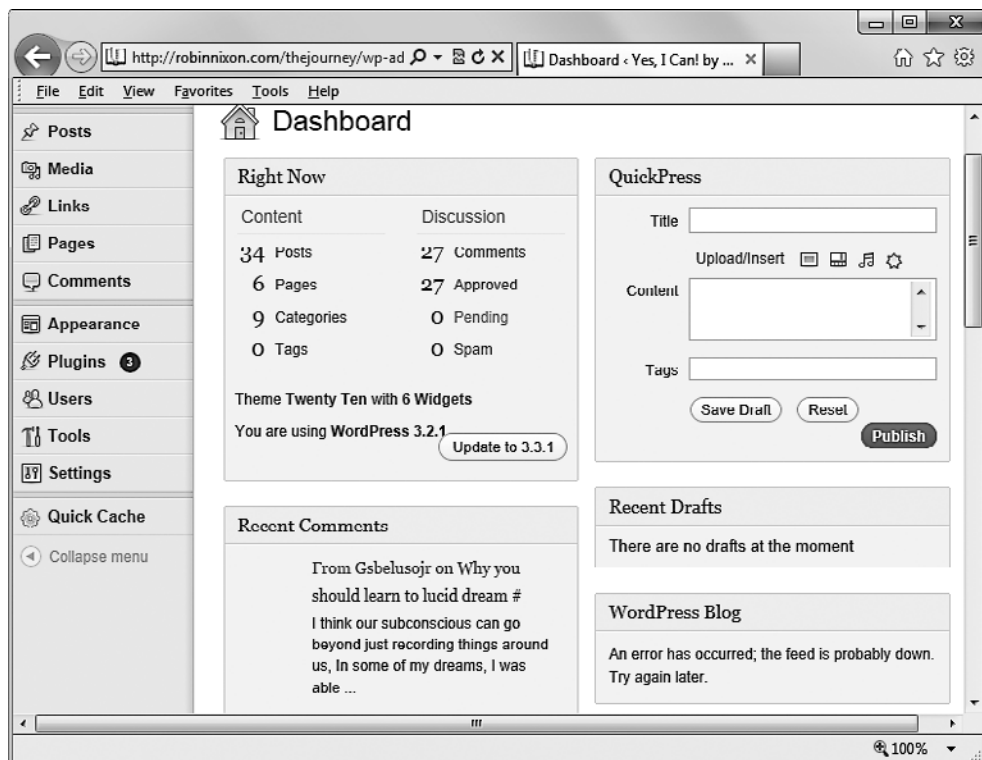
http://robinnixon.com/thejourney/wp-ad
Dashboard ‹ Yes, I Can! by ...

File Edit View Favorites Tools Help

Posts
Media
Links
Pages
Comments
Appearance
Plugins 3
Users
Tools
Settings
Quick Cache
Collapse menu

Dashboard

Right Now

| Content | | Discussion | |
|---|---|---|---|
| 34 | Posts | 27 | Comments |
| 6 | Pages | 27 | Approved |
| 9 | Categories | 0 | Pending |
| 0 | Tags | 0 | Spam |

Theme Twenty Ten with 6 Widgets

You are using WordPress 3.2.1

Update to 3.3.1

Recent Comments

From Gsbelusojr on Why you should learn to lucid dream #

I think our subconscious can go beyond just recording things around us, In some of my dreams, I was able ...

QuickPress

Title

Upload/Insert

Content

Tags

Save Draft Reset Publish

Recent Drafts

There are no drafts at the moment

WordPress Blog

An error has occurred; the feed is probably down. Try again later.

100%